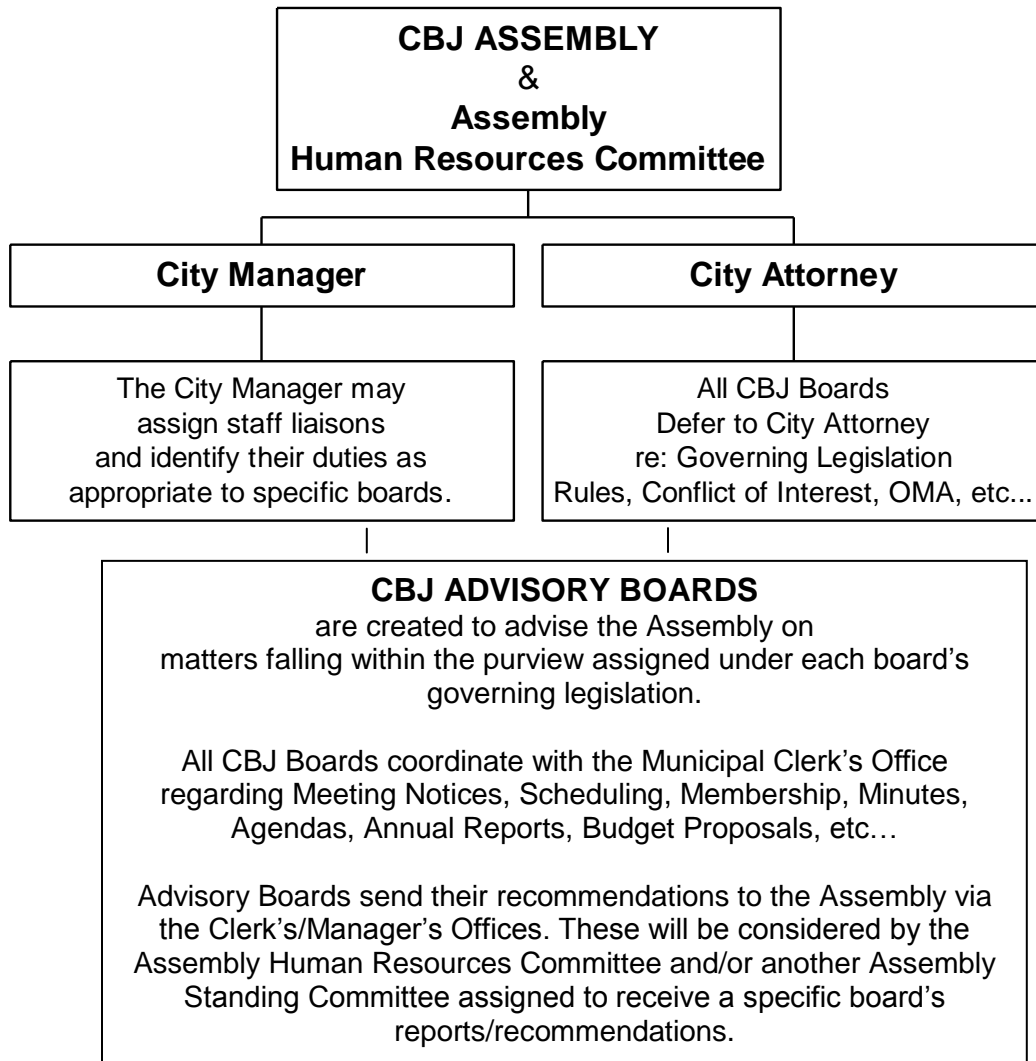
CBJ ASSEMBLY
&
Assembly
Human Resources Committee

City Manager

City Attorney

The City Manager may assign staff liaisons and identify their duties as appropriate to specific boards.

All CBJ Boards Defer to City Attorney re: Governing Legislation Rules, Conflict of Interest, OMA, etc...

CBJ ADVISORY BOARDS
are created to advise the Assembly on matters falling within the purview assigned under each board's governing legislation.

All CBJ Boards coordinate with the Municipal Clerk's Office regarding Meeting Notices, Scheduling, Membership, Minutes, Agendas, Annual Reports, Budget Proposals, etc…

Advisory Boards send their recommendations to the Assembly via the Clerk's/Manager's Offices. These will be considered by the Assembly Human Resources Committee and/or another Assembly Standing Committee assigned to receive a specific board's reports/recommendations.